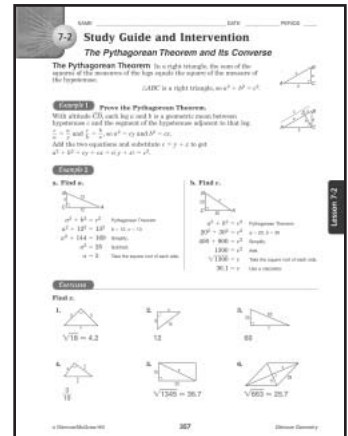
NAME _______________ DATE _______ PERIOD _____

7-2 Study Guide and Intervention

The Pythagorean Theorem and Its Converse

The Pythagorean Theorem In a right triangle, the sum of the squares of the measures of the legs equals the square of the measure of the hypotenuse.

$\triangle ABC$ is a right triangle, so $a^2 + b^2 = c^2$.

Example 1 Prove the Pythagorean Theorem.

With altitude $\overline{CD}$, each leg $a$ and $b$ is a geometric mean between hypotenuse $c$ and the segment of the hypotenuse adjacent to that leg.

$\frac{c}{a} = \frac{a}{y}$ and $\frac{c}{b} = \frac{b}{x}$, so $a^2 = cy$ and $b^2 = cx$.

Add the two equations and substitute $c = y + x$ to get $a^2 + b^2 = cy + cx = c(y + x) = c^2$.

Example 2

a. Find $a$.

$a^2 + b^2 = c^2$ Pythagorean Theorem
$a^2 + 12^2 = 13^2$ $b = 12, c = 13$
$a^2 + 144 = 169$ Simplify.
$a^2 = 25$ Subtract.
$a = 5$ Take the square root of each side.

b. Find $c$.

$a^2 + b^2 = c^2$ Pythagorean Theorem
$20^2 + 30^2 = c^2$ $a = 20, b = 30$
$400 + 900 = c^2$ Simplify.
$1300 = c^2$ Add.
$\sqrt{1300} = c$ Take the square root of each side.
$36.1 \approx c$ Use a calculator.

Lesson 7-2

Exercises

Find $x$.

1. $\sqrt{18} \approx 4.2$

2. 12

3. 60

4. $\frac{5}{12}$

5. $\sqrt{1345} \approx 36.7$

6. $\sqrt{663} \approx 25.7$

© Glencoe/McGraw-Hill 357 Glencoe Geometry